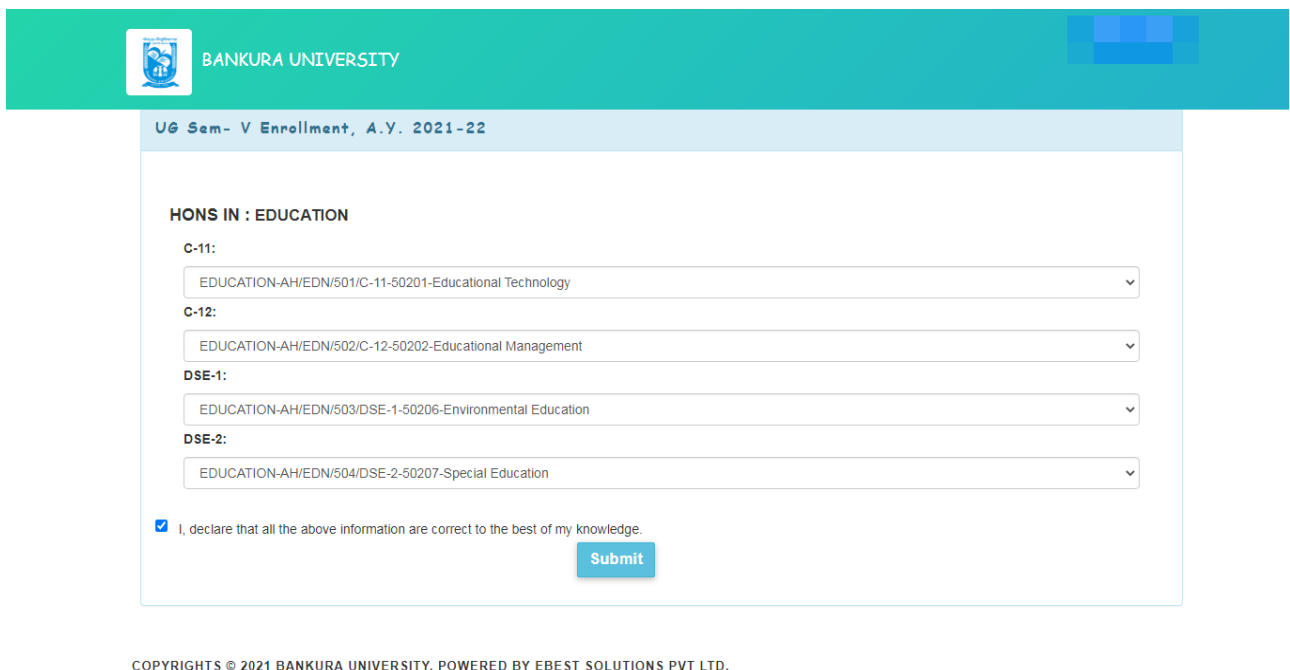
BANKURA UNIVERSITY

UG Sem- V Enrollment, A.Y. 2021-22

HONS IN : EDUCATION

C-11:

EDUCATION-AH/EDN/501/C-11-50201-Educational Technology

C-12:

EDUCATION-AH/EDN/502/C-12-50202-Educational Management

DSE-1:

EDUCATION-AH/EDN/503/DSE-1-50206-Environmental Education

DSE-2:

EDUCATION-AH/EDN/504/DSE-2-50207-Special Education

I, declare that all the above information are correct to the best of my knowledge.

Submit

COPYRIGHTS © 2021 BANKURA UNIVERSITY. POWERED BY EBEST SOLUTIONS PVT LTD.